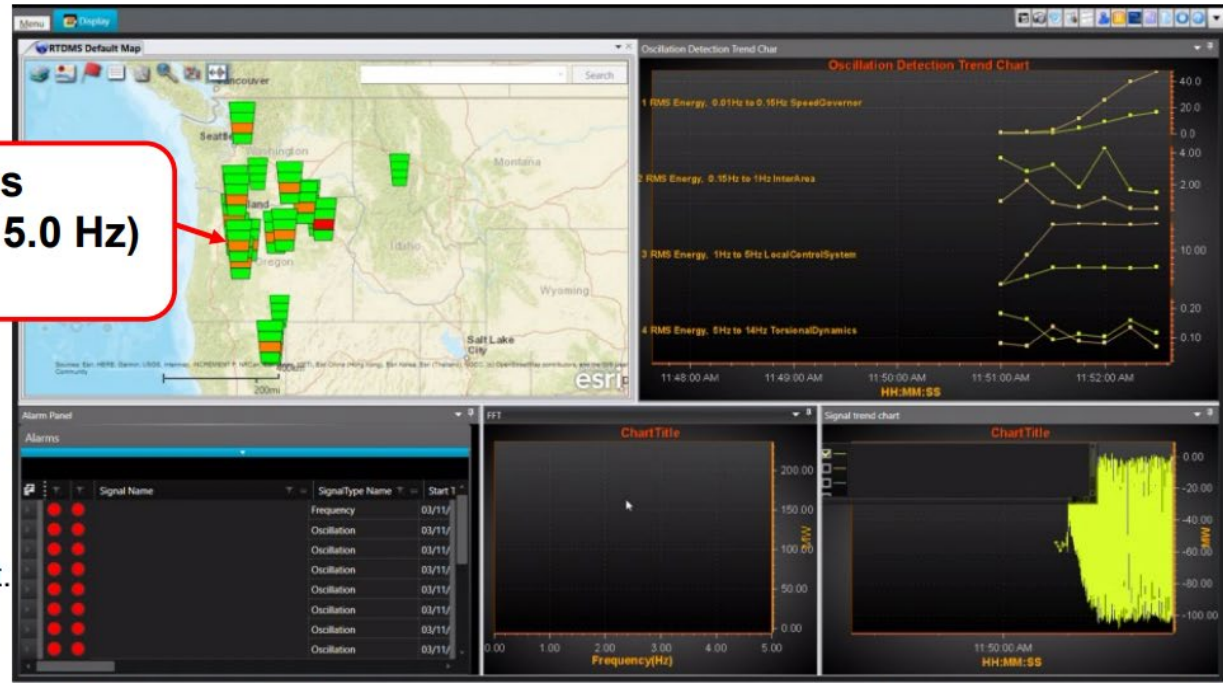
Menu Display

RTDMS Default Map

Search

Vancouver
Seattle
Washington
Montana
Portland
Oregon
Idaho
Wyoming
Salt Lake City

Sources: Esri, HERE, Garmin, USGS, Intermap, INCREMENT P, NRCan, Esri Japan, METI, Esri China (Hong Kong), Esri Korea, Esri (Thailand), NGCC, (c) OpenStreetMap contributors, and the GIS User Community

200mi

esri

s
5.0 Hz)

Oscillation Detection Trend Char

Oscillation Detection Trend Chart

1 RMS Energy, 0.01Hz to 0.15Hz SpeedGoverner
2 RMS Energy, 0.15Hz to 1Hz InterArea
3 RMS Energy, 1Hz to 5Hz LocalControlSystem
4 RMS Energy, 5Hz to 14Hz TorsionalDynamics

40.0
20.0
0.0
4.00
2.00
10.00
0.20
0.10

11:48:00 AM
11:49:00 AM
11:50:00 AM
11:51:00 AM
11:52:00 AM
HH:MM:SS

Alarm Panel
Alarms

| | | Signal Name | SignalType Name | Start T |
|---|---|---|---|---|
| | | | Frequency | 03/11/ |
| | | | Oscillation | 03/11/ |
| | | | Oscillation | 03/11/ |
| | | | Oscillation | 03/11/ |
| | | | Oscillation | 03/11/ |
| | | | Oscillation | 03/11/ |
| | | | Oscillation | 03/11/ |
| | | | Oscillation | 03/11/ |

FFT

ChartTitle

200.00
150.00
100.00
50.00
0.00
MW

0.00 1.00 2.00 3.00 4.00 5.00
Frequency(Hz)

Signal trend chart

ChartTitle

0.00
-20.00
-40.00
-60.00
-80.00
-100.00
MW

11:50:00 AM
HH:MM:SS